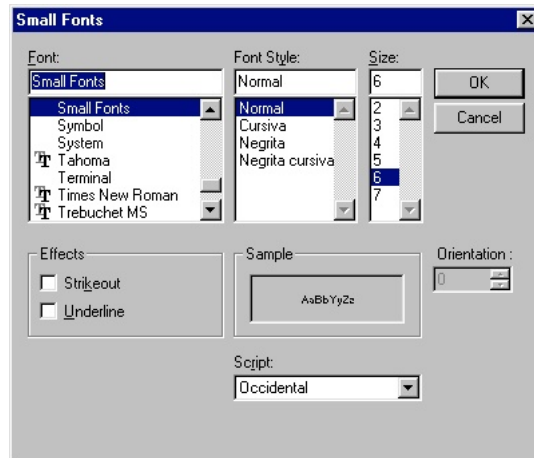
Small Fonts

Font:
Small Fonts
Small Fonts
Symbol
System
Tahoma
Terminal
Times New Roman
Trebuchet MS

Font Style:
Normal
Normal
Cursiva
Negrita
Negrita cursiva

Size:
6
2
3
4
5
6
7

OK
Cancel

Effects
Strikeout
Underline

Sample
AaBbYyZz

Orientation :
0

Script:
Occidental